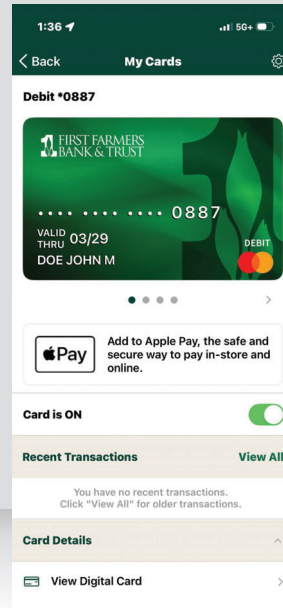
1:36

5G+

< Back

My Cards

Debit *0887

FIRST FARMERS BANK & TRUST

•••• •••• •••• 0887

VALID THRU 03/29

DEBIT

DOE JOHN M

Pay

Add to Apple Pay, the safe and secure way to pay in-store and online.

Card is ON

Recent Transactions

View All

You have no recent transactions. Click "View All" for older transactions.

Card Details

View Digital Card